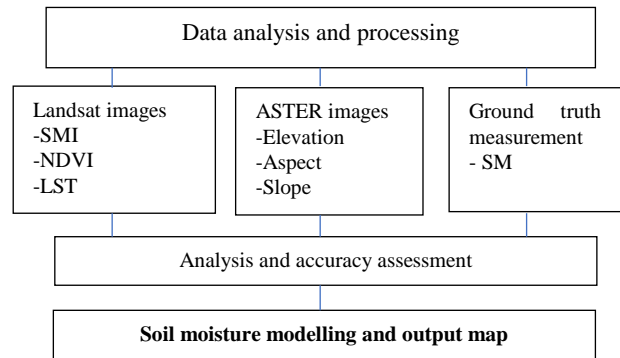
Data analysis and processing

Landsat images
-SMI
-NDVI
-LST

ASTER images
-Elevation
-Aspect
-Slope

Ground truth measurement
- SM

Analysis and accuracy assessment

**Soil moisture modelling and output map**